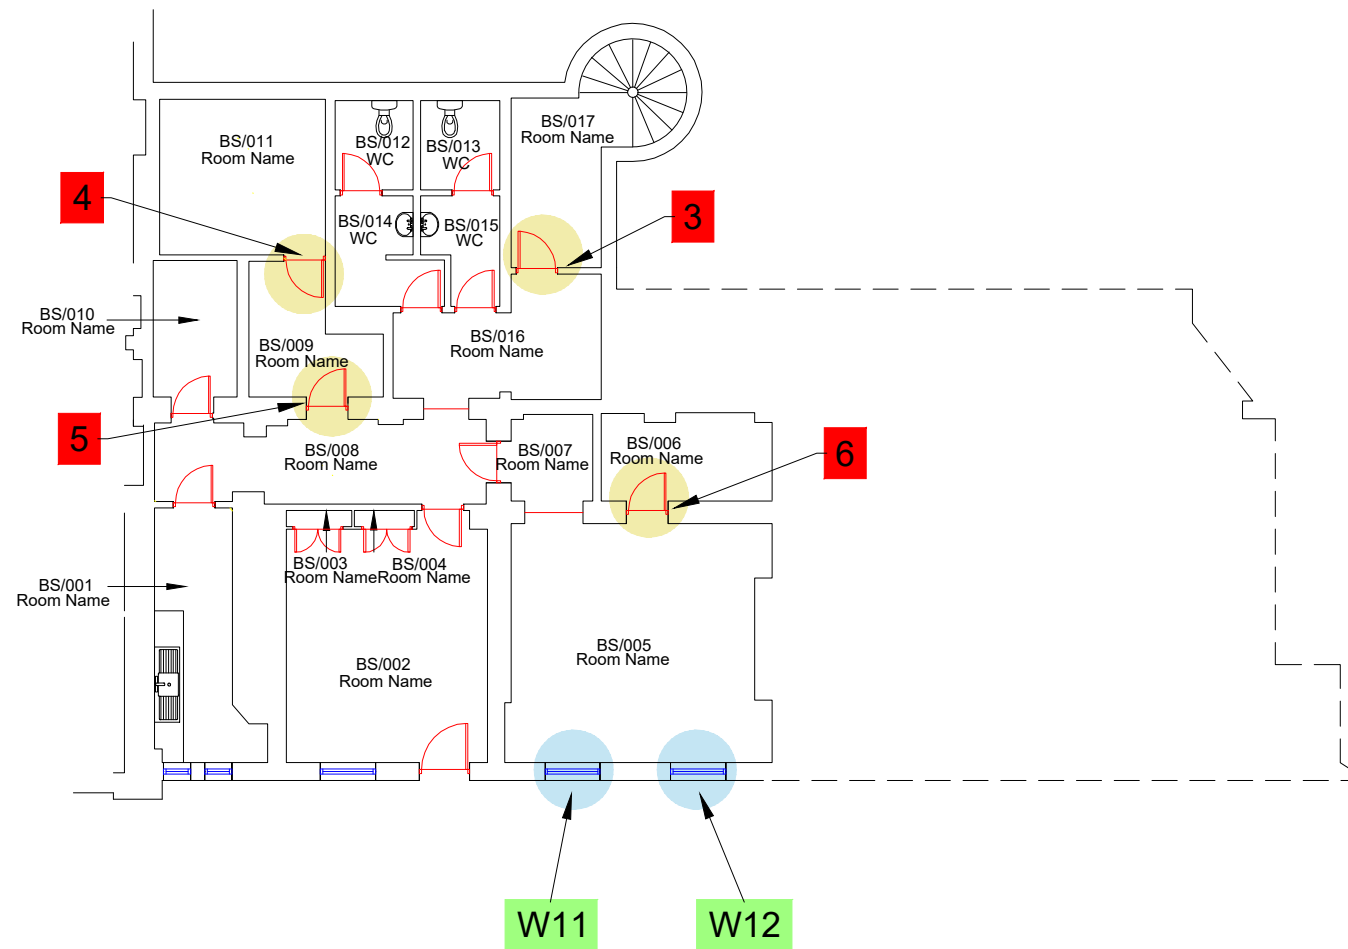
BS/011
Room Name

BS/012
WC

BS/013
WC

BS/017
Room Name

4

3

BS/014
WC

BS/015
WC

BS/010
Room Name

BS/016
Room Name

BS/009
Room Name

5

BS/008
Room Name

BS/007
Room Name

BS/006
Room Name

6

BS/001
Room Name

BS/003
Room Name

BS/004
Room Name

BS/002
Room Name

BS/005
Room Name

W11

W12